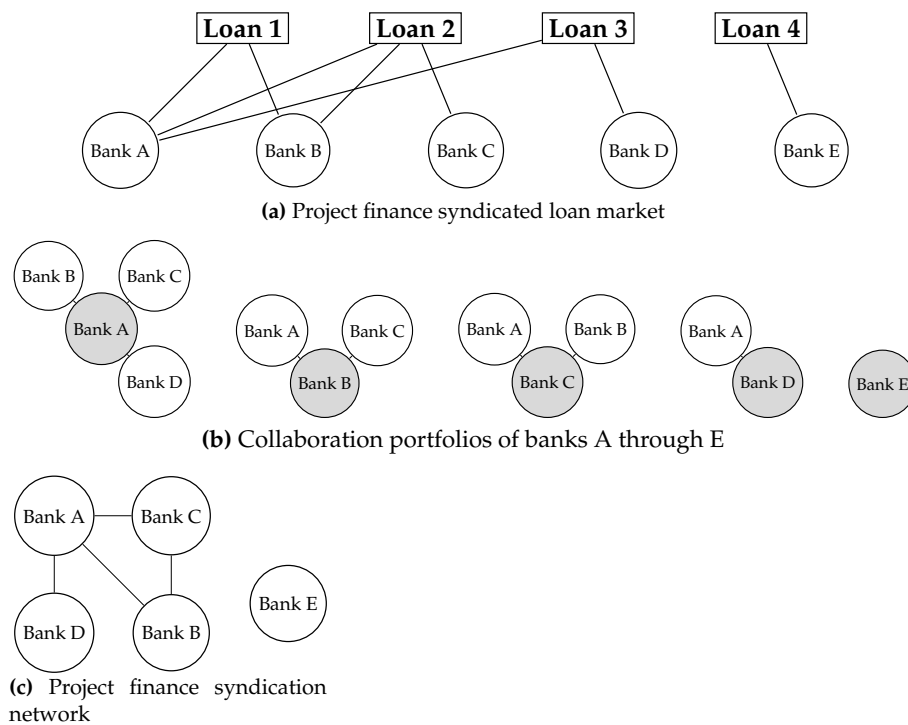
Loan 1
Loan 2
Loan 3
Loan 4

Bank A
Bank B
Bank C
Bank D
Bank E

**(a)** Project finance syndicated loan market

Bank B
Bank C
Bank A
Bank D

Bank A
Bank C
Bank B

Bank A
Bank B
Bank C

Bank A
Bank D

Bank E

**(b)** Collaboration portfolios of banks A through E

Bank A
Bank C
Bank D
Bank B
Bank E

**(c)** Project finance syndication network